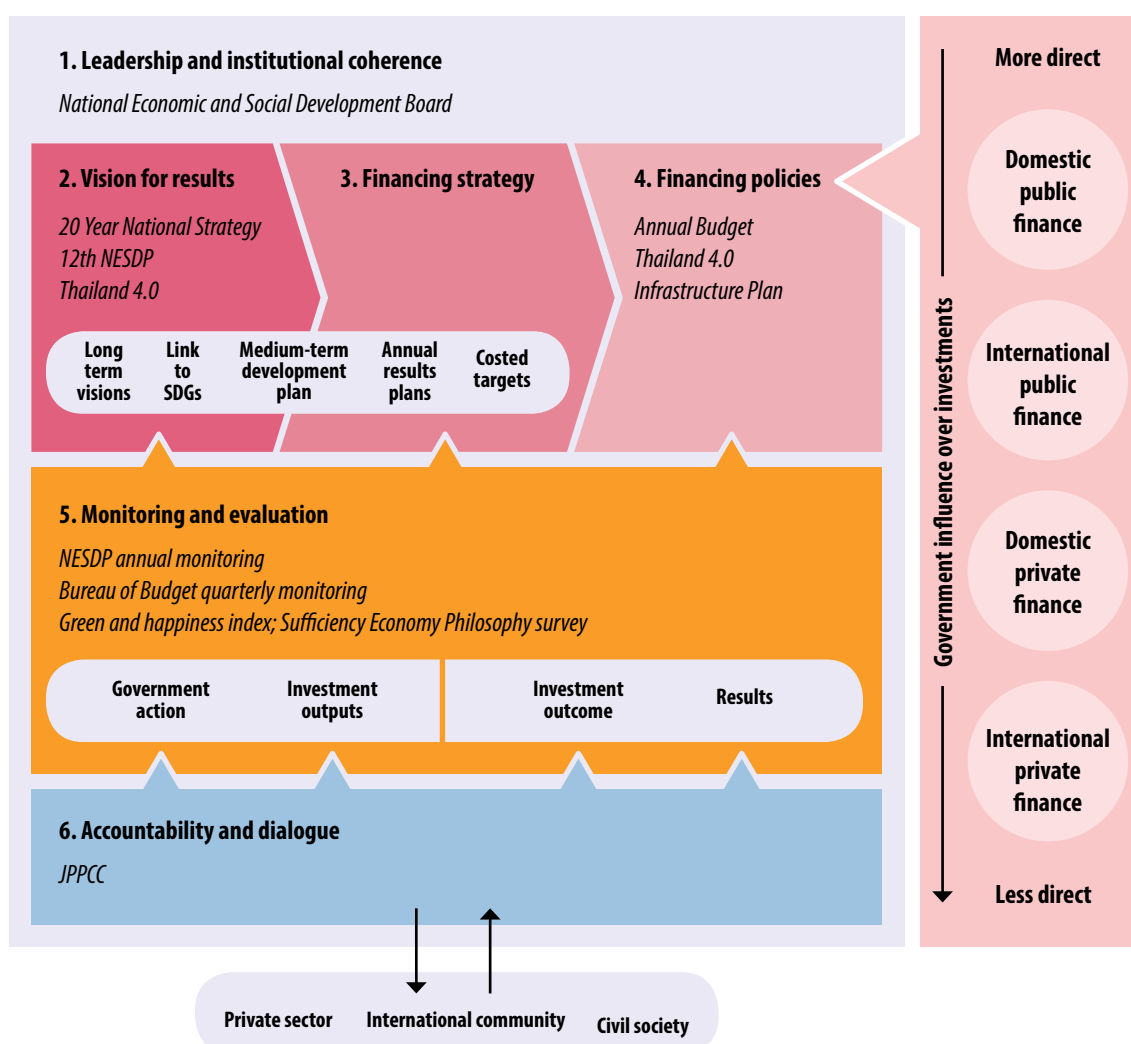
1. Leadership and institutional coherence

National Economic and Social Development Board

2. Vision for results

20 Year National Strategy
12th NESDP
Thailand 4.0

3. Financing strategy

4. Financing policies

Annual Budget
Thailand 4.0
Infrastructure Plan

Long term visions

Link to SDGs

Medium-term development plan

Annual results plans

Costed targets

5. Monitoring and evaluation

NESDP annual monitoring
Bureau of Budget quarterly monitoring
Green and happiness index; Sufficiency Economy Philosophy survey

Government action

Investment outputs

Investment outcome

Results

6. Accountability and dialogue

JPPCC

Private sector

International community

Civil society

More direct

Domestic public finance

International public finance

Domestic private finance

International private finance

Less direct

Government influence over investments